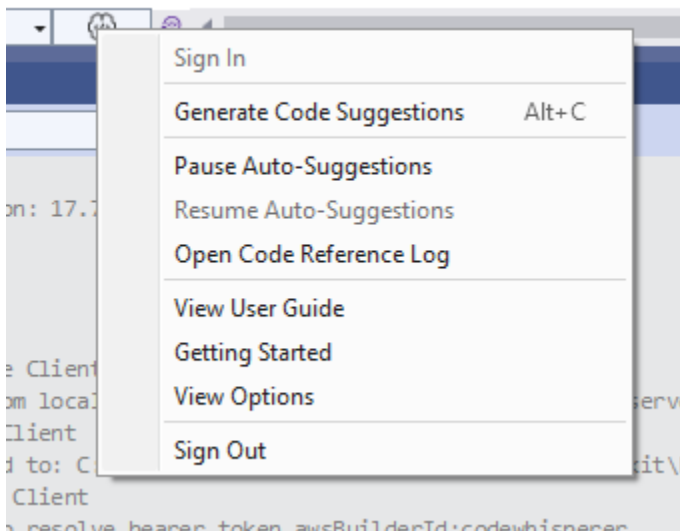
Sign In
Generate Code Suggestions Alt+C
Pause Auto-Suggestions
Resume Auto-Suggestions
Open Code Reference Log
View User Guide
Getting Started
View Options
Sign Out

on: 17.7
e Client
om local
Client
d to: C
Client
serv
kit\
o resolve bearer token awsBuilderId:codewhisperer